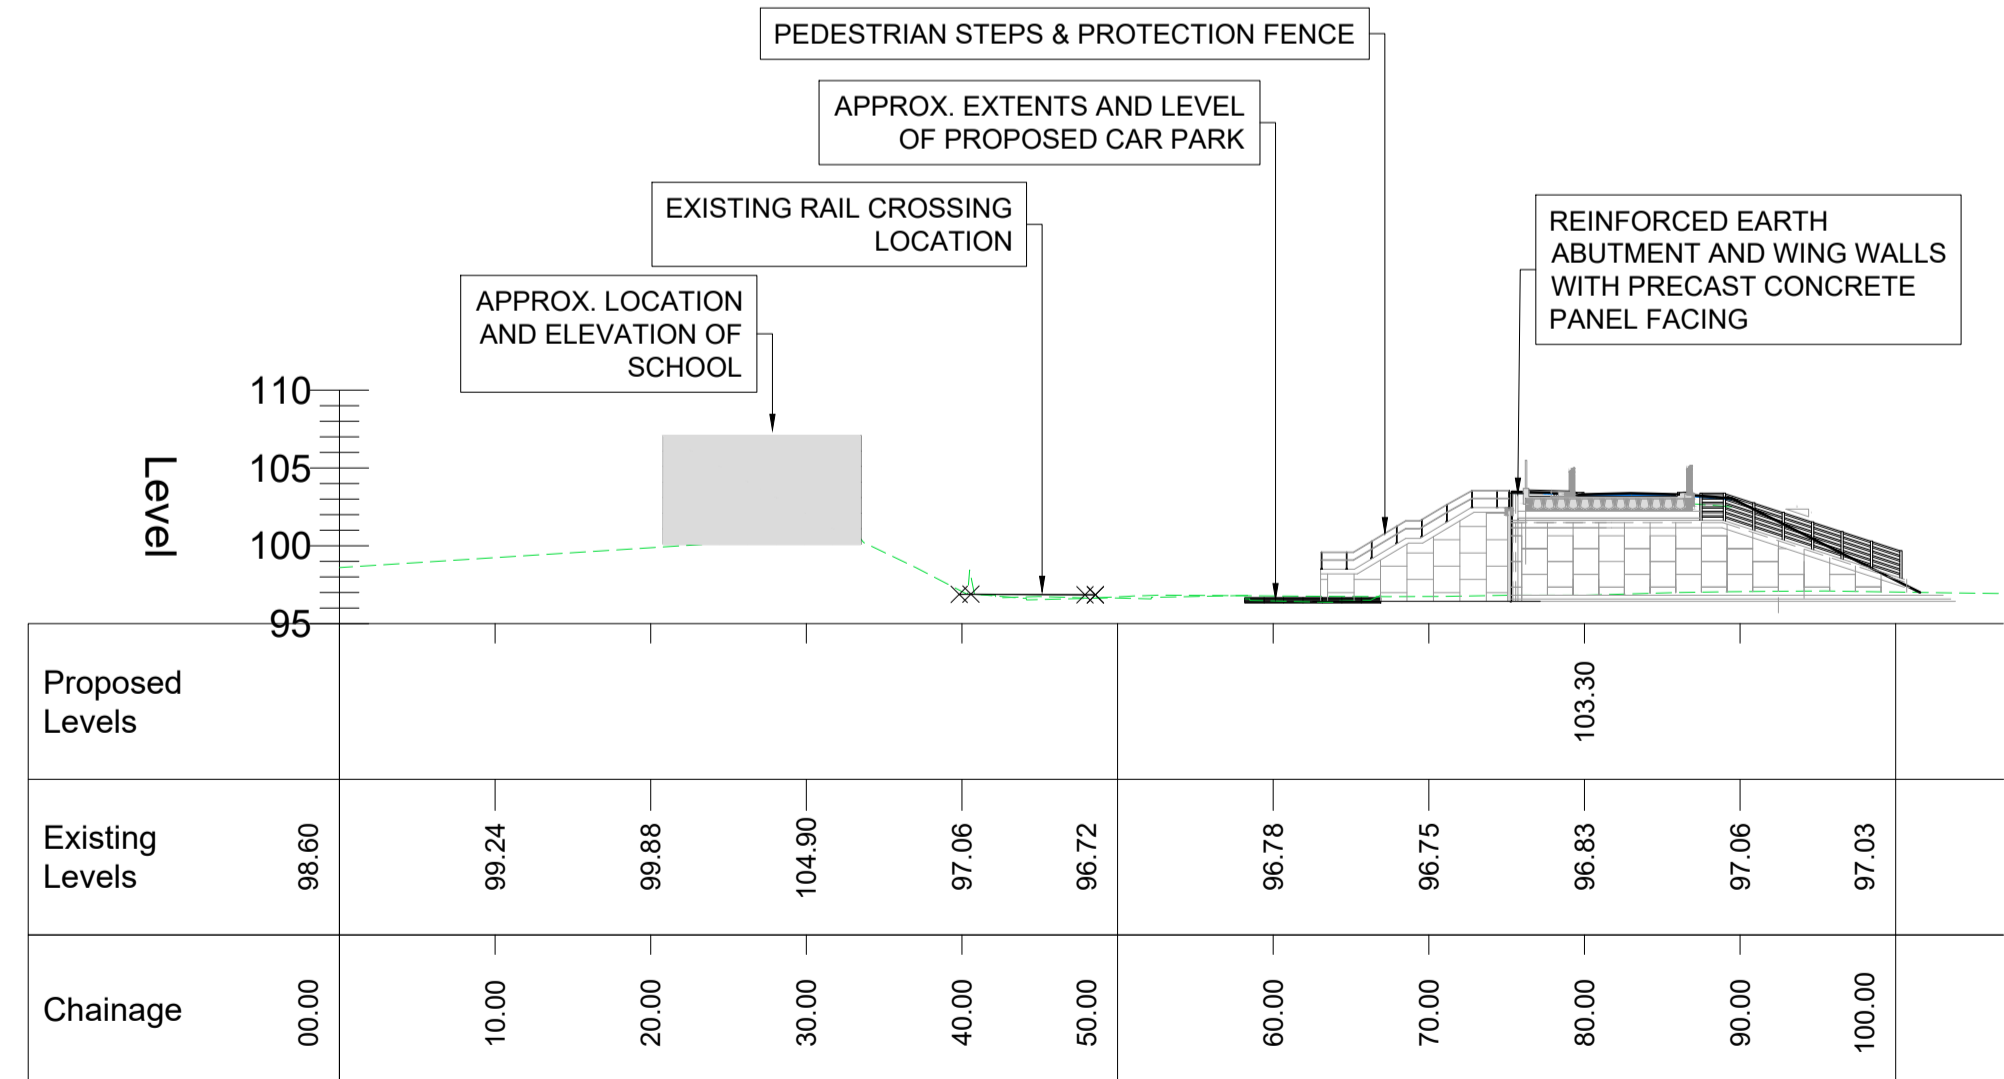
PEDESTRIAN STEPS & PROTECTION FENCE

APPROX. EXTENTS AND LEVEL OF PROPOSED CAR PARK

EXISTING RAIL CROSSING LOCATION

REINFORCED EARTH ABUTMENT AND WING WALLS WITH PRECAST CONCRETE PANEL FACING

APPROX. LOCATION AND ELEVATION OF SCHOOL

Level

110
105
100
95

| | | | | | | | | | | | |
|---|---|---|---|---|---|---|---|---|---|---|---|
| Proposed Levels | | | | | | | | | 103.30 | | |
| Existing Levels | 98.60 | 99.24 | 99.88 | 104.90 | 97.06 | 96.72 | 96.78 | 96.75 | 96.83 | 97.06 | 97.03 |
| Chainage | 00.00 | 10.00 | 20.00 | 30.00 | 40.00 | 50.00 | 60.00 | 70.00 | 80.00 | 90.00 | 100.00 |